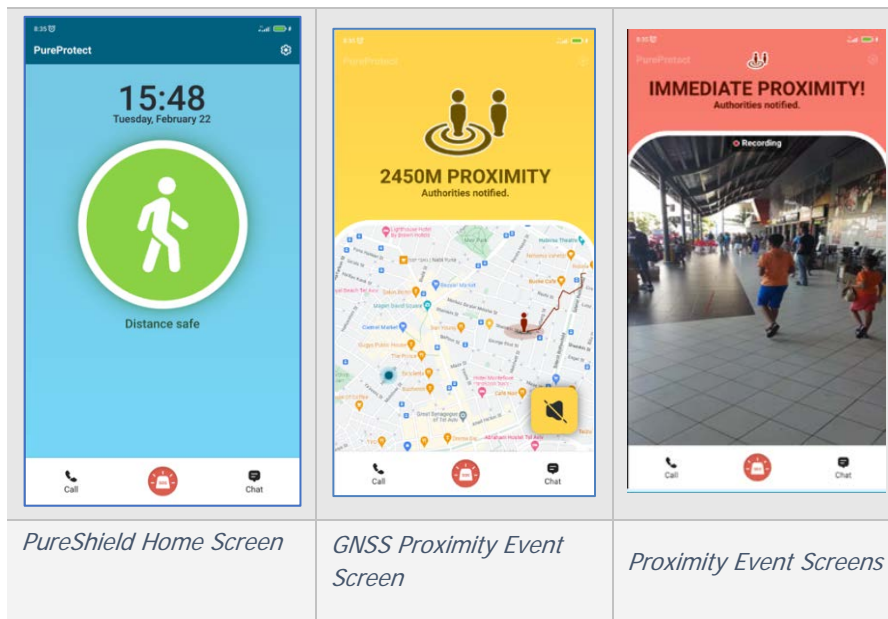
| 8:35 PureProtect 15:48 Tuesday, February 22 Distance safe Call Chat | 2450M PROXIMITY Authorities notified. Call Chat | IMMEDIATE PROXIMITY! Authorities notified. Recording Call Chat |
|---|---|---|
| PureShield Home Screen | GNSS Proximity Event Screen | Proximity Event Screens |